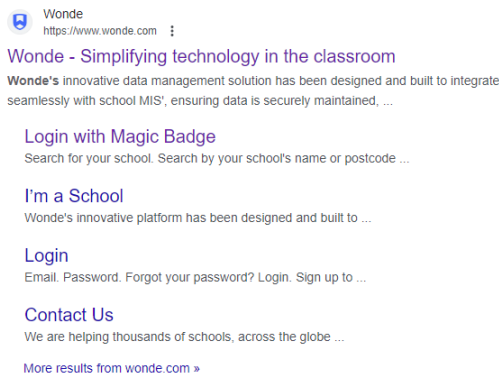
Wonde
https://www.wonde.com

Wonde - Simplifying technology in the classroom

Wonde's innovative data management solution has been designed and built to integrate seamlessly with school MIS', ensuring data is securely maintained, ...

Login with Magic Badge
Search for your school. Search by your school's name or postcode ...

I'm a School
Wonde's innovative platform has been designed and built to ...

Login
Email. Password. Forgot your password? Login. Sign up to ...

Contact Us
We are helping thousands of schools, across the globe ...

More results from wonde.com »